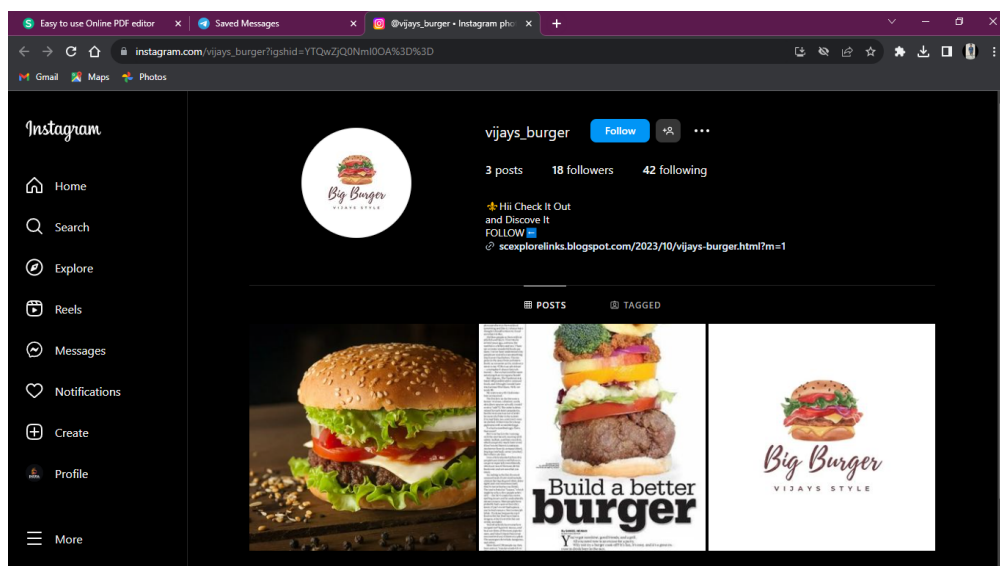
Easy to use Online PDF editor ×
Saved Messages ×
@vijays_burger • Instagram pho ×
+

instagram.com/vijays_burger?igshid=YTQwZjQ0NmI0OA%3D%3D

Gmail Maps Photos

Instagram

Home
Search
Explore
Reels
Messages
Notifications
Create
Profile

More

Big Burger
VIJAYS STYLE

vijays_burger Follow

3 posts 18 followers 42 following

Hii Check It Out
and Discove It
FOLLOW
scexplorelinks.blogspot.com/2023/10/vijays-burger.html?m=1

POSTS TAGGED

Build a better burger

Big Burger
VIJAYS STYLE